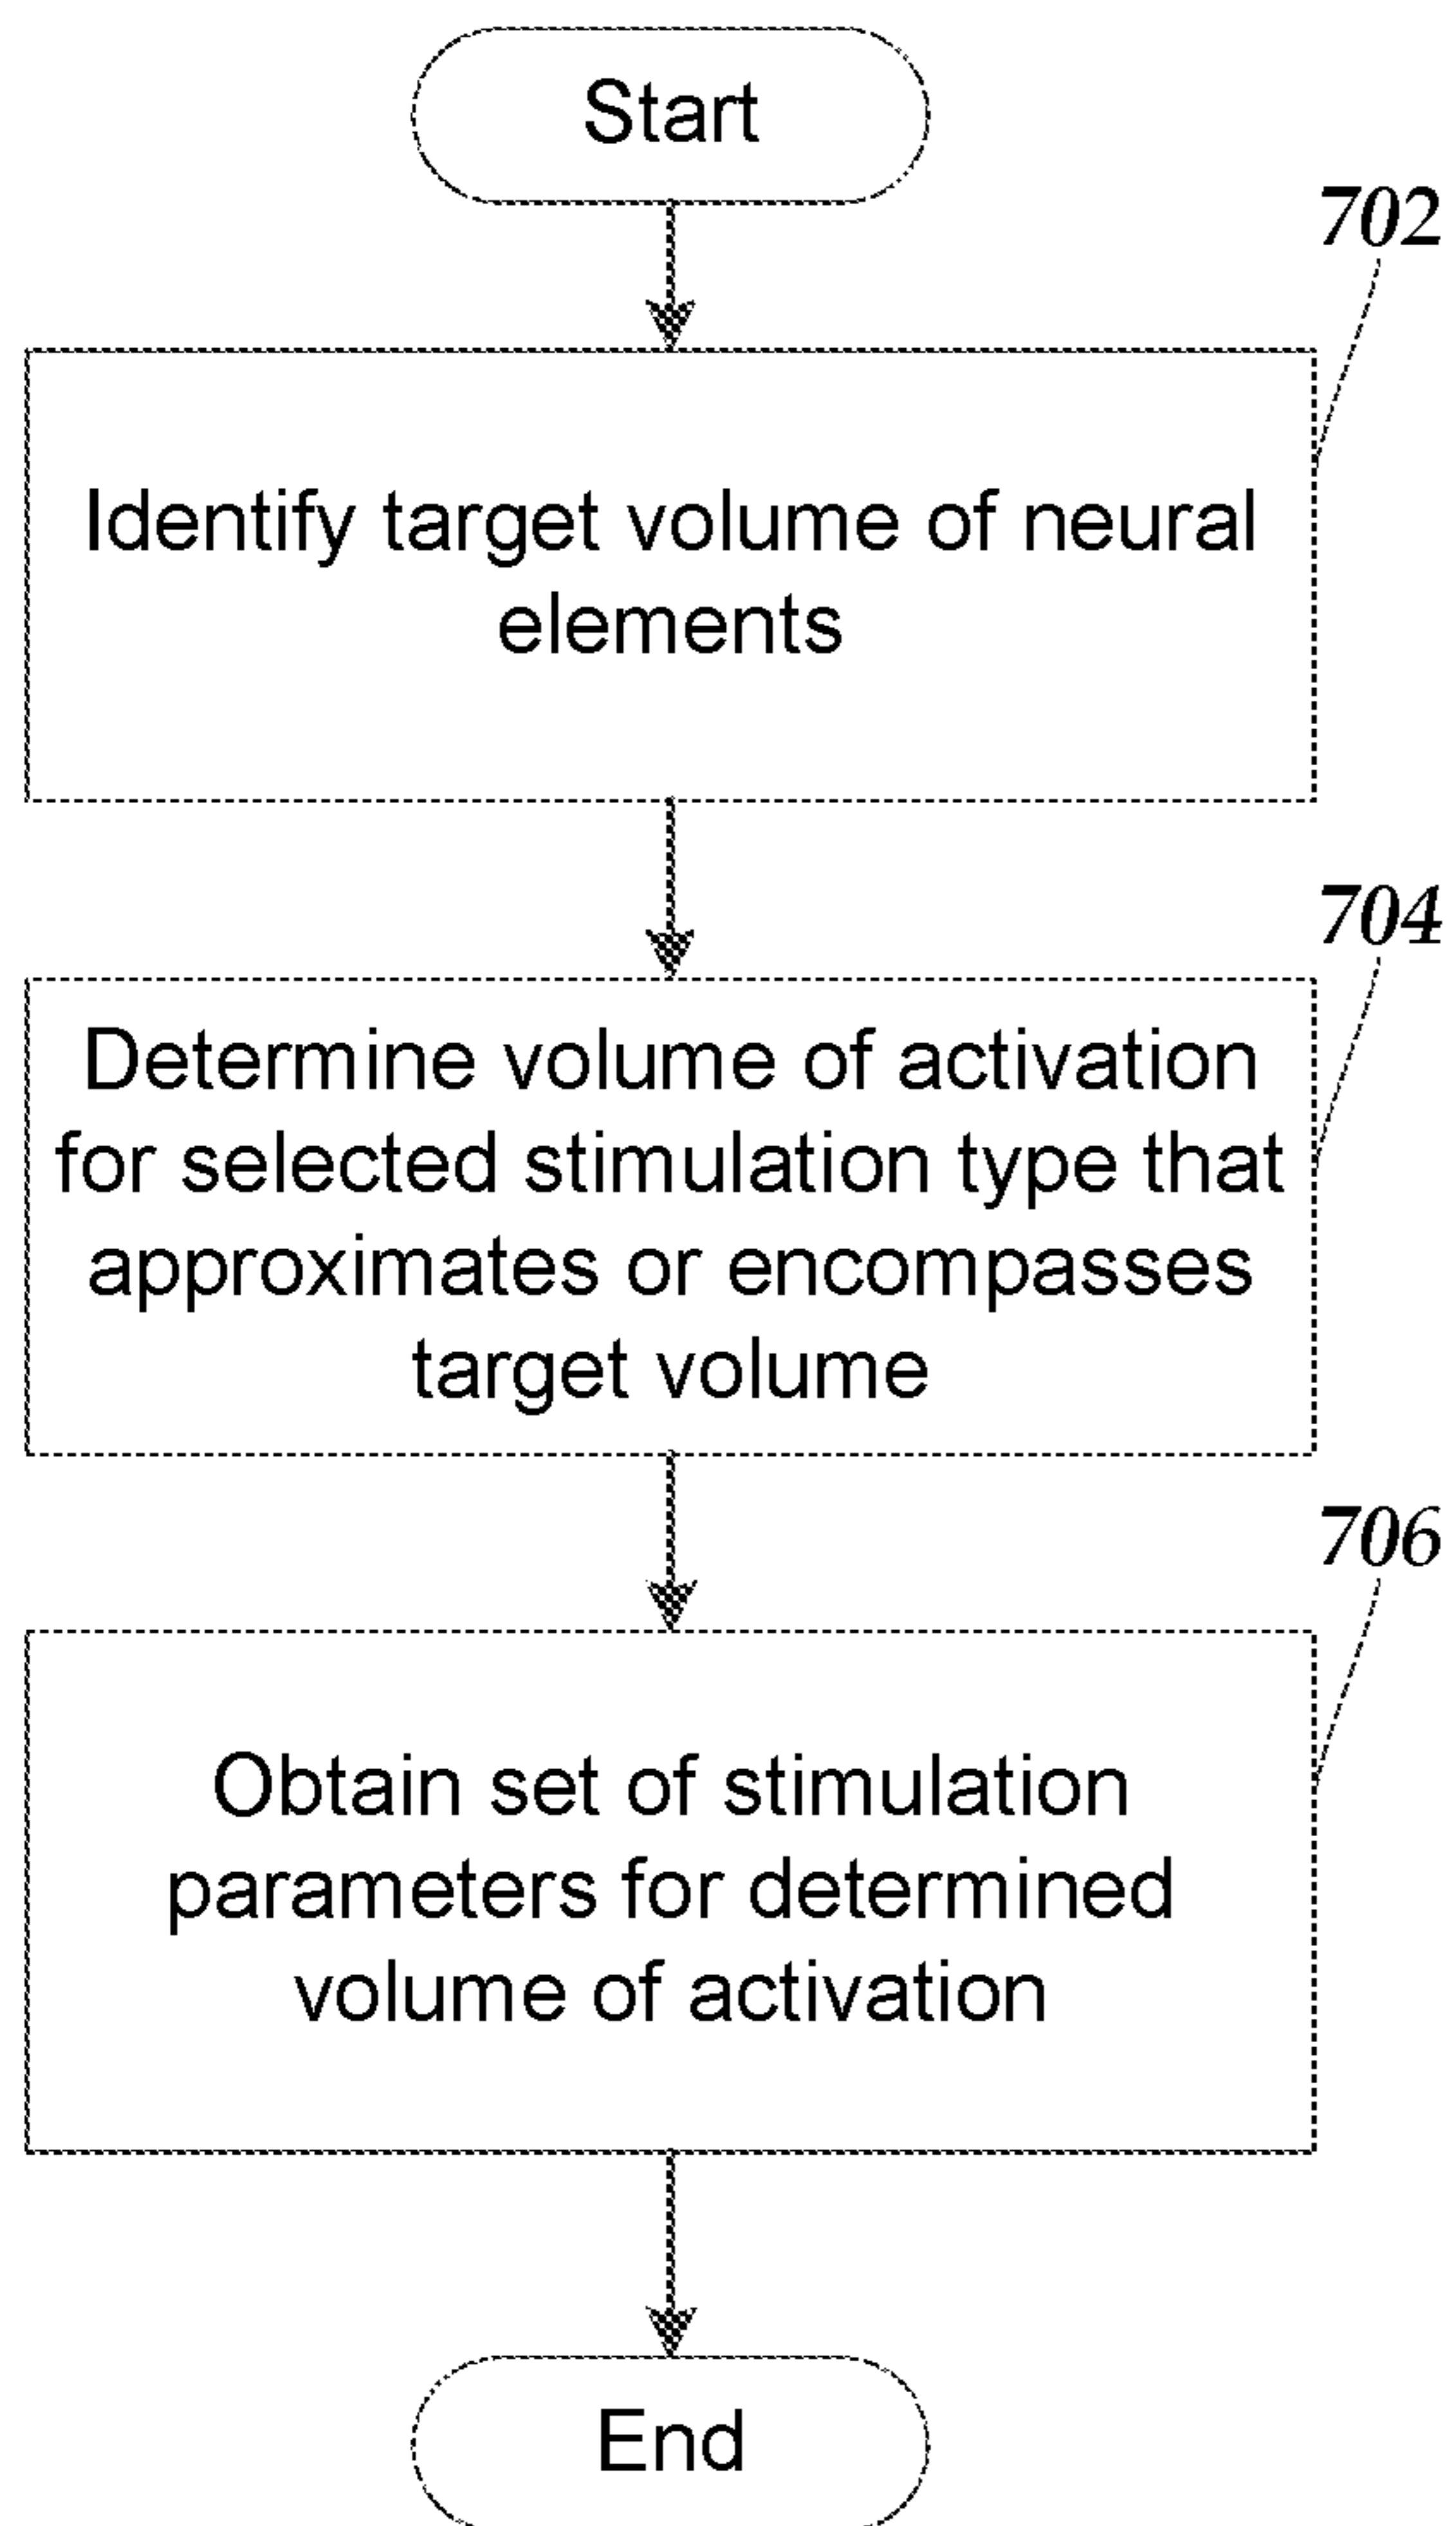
Start

702

Identify target volume of neural elements

704

Determine volume of activation for selected stimulation type that approximates or encompasses target volume

706

Obtain set of stimulation parameters for determined volume of activation

End